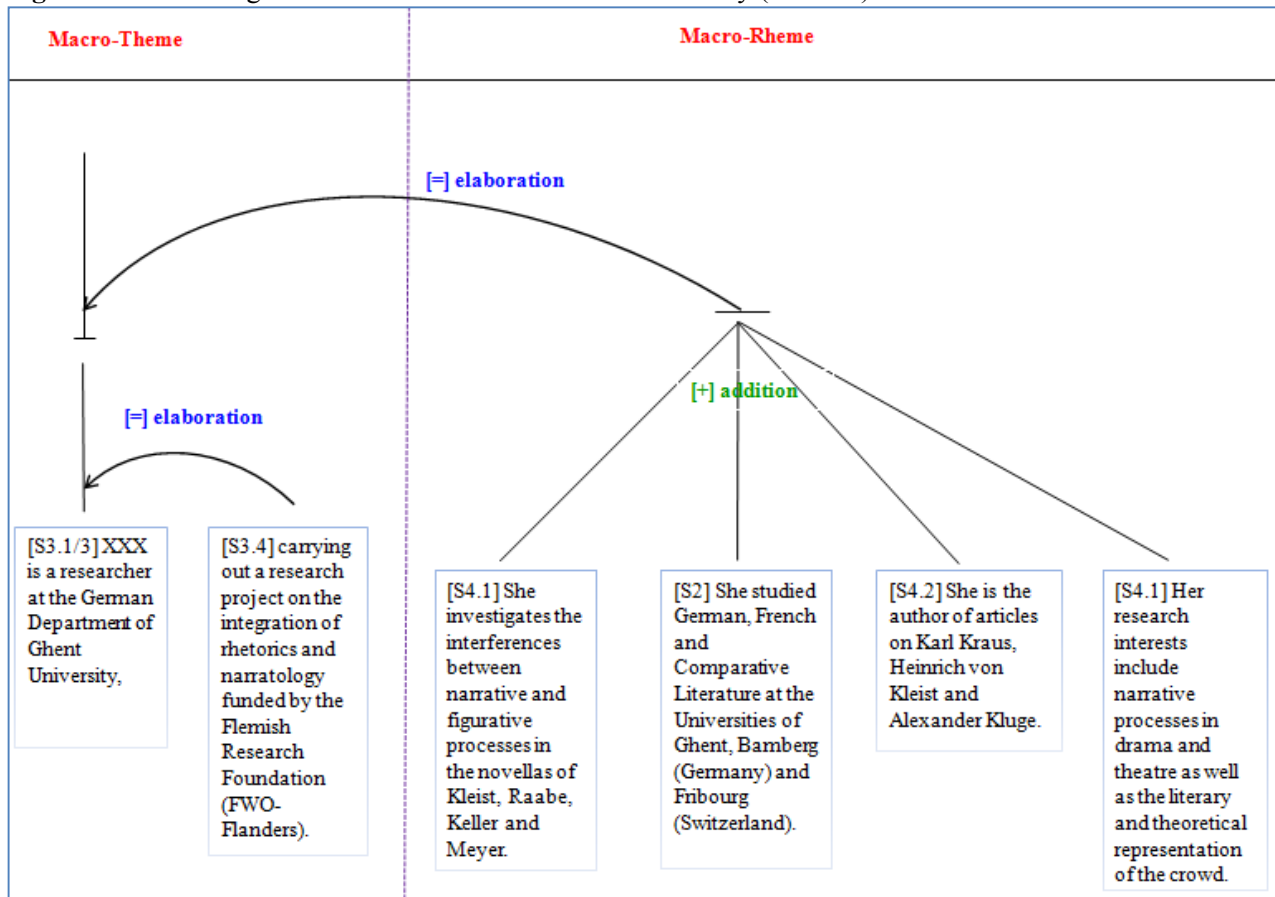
Macro-Theme

Macro-Rheme

[=] elaboration

[=] elaboration

[+] addition

[S3.1/3] XXX is a researcher at the German Department of Ghent University,

[S3.4] carrying out a research project on the integration of rhetorics and narratology funded by the Flemish Research Foundation (FWO-Flanders).

[S4.1] She investigates the interferences between narrative and figurative processes in the novellas of Kleist, Raabe, Keller and Meyer.

[S2] She studied German, French and Comparative Literature at the Universities of Ghent, Bamberg (Germany) and Fribourg (Switzerland).

[S4.2] She is the author of articles on Karl Kraus, Heinrich von Kleist and Alexander Kluge.

[S4.1] Her research interests include narrative processes in drama and theatre as well as the literary and theoretical representation of the crowd.